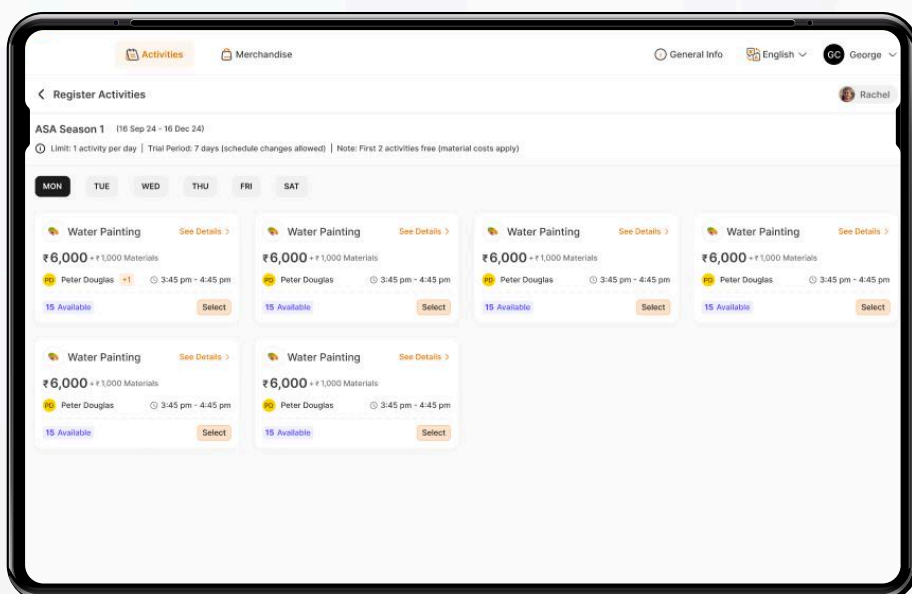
Activities Merchandise General Info English GC George

Register Activities Rachel

ASA Season 1 (16 Sep 24 - 16 Dec 24)

Limit: 1 activity per day | Trial Period: 7 days (schedule changes allowed) | Note: First 2 activities free (material costs apply)

MON TUE WED THU FRI SAT

Water Painting See Details
₹6,000 + ₹1,000 Materials
PD Peter Douglas +1 3:45 pm - 4:45 pm
15 Available Select

Water Painting See Details
₹6,000 + ₹1,000 Materials
PD Peter Douglas 3:45 pm - 4:45 pm
15 Available Select

Water Painting See Details
₹6,000 + ₹1,000 Materials
PD Peter Douglas 3:45 pm - 4:45 pm
15 Available Select

Water Painting See Details
₹6,000 + ₹1,000 Materials
PD Peter Douglas 3:45 pm - 4:45 pm
15 Available Select

Water Painting See Details
₹6,000 + ₹1,000 Materials
PD Peter Douglas 3:45 pm - 4:45 pm
15 Available Select

Water Painting See Details
₹6,000 + ₹1,000 Materials
PD Peter Douglas 3:45 pm - 4:45 pm
15 Available Select